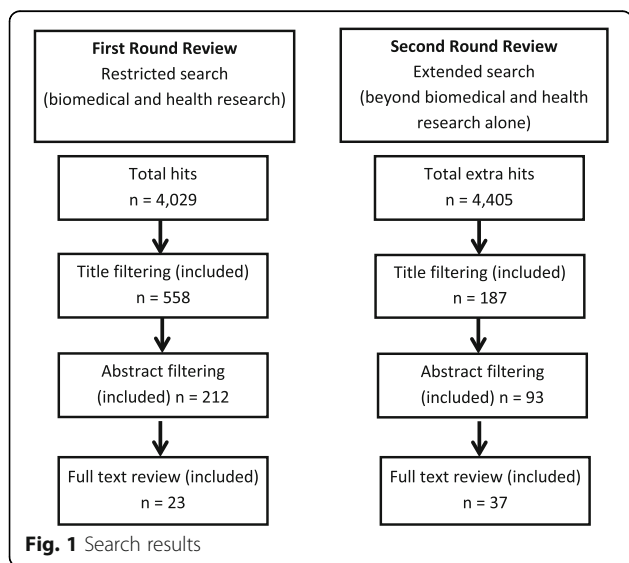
**First Round Review**
Restricted search
(biomedical and health research)

Total hits
n = 4,029

Title filtering (included)
n = 558

Abstract filtering
(included) n = 212

Full text review (included)
n = 23

**Second Round Review**
Extended search
(beyond biomedical and health research alone)

Total extra hits
n = 4,405

Title filtering (included)
n = 187

Abstract filtering
(included) n = 93

Full text review (included)
n = 37

**Fig. 1** Search results